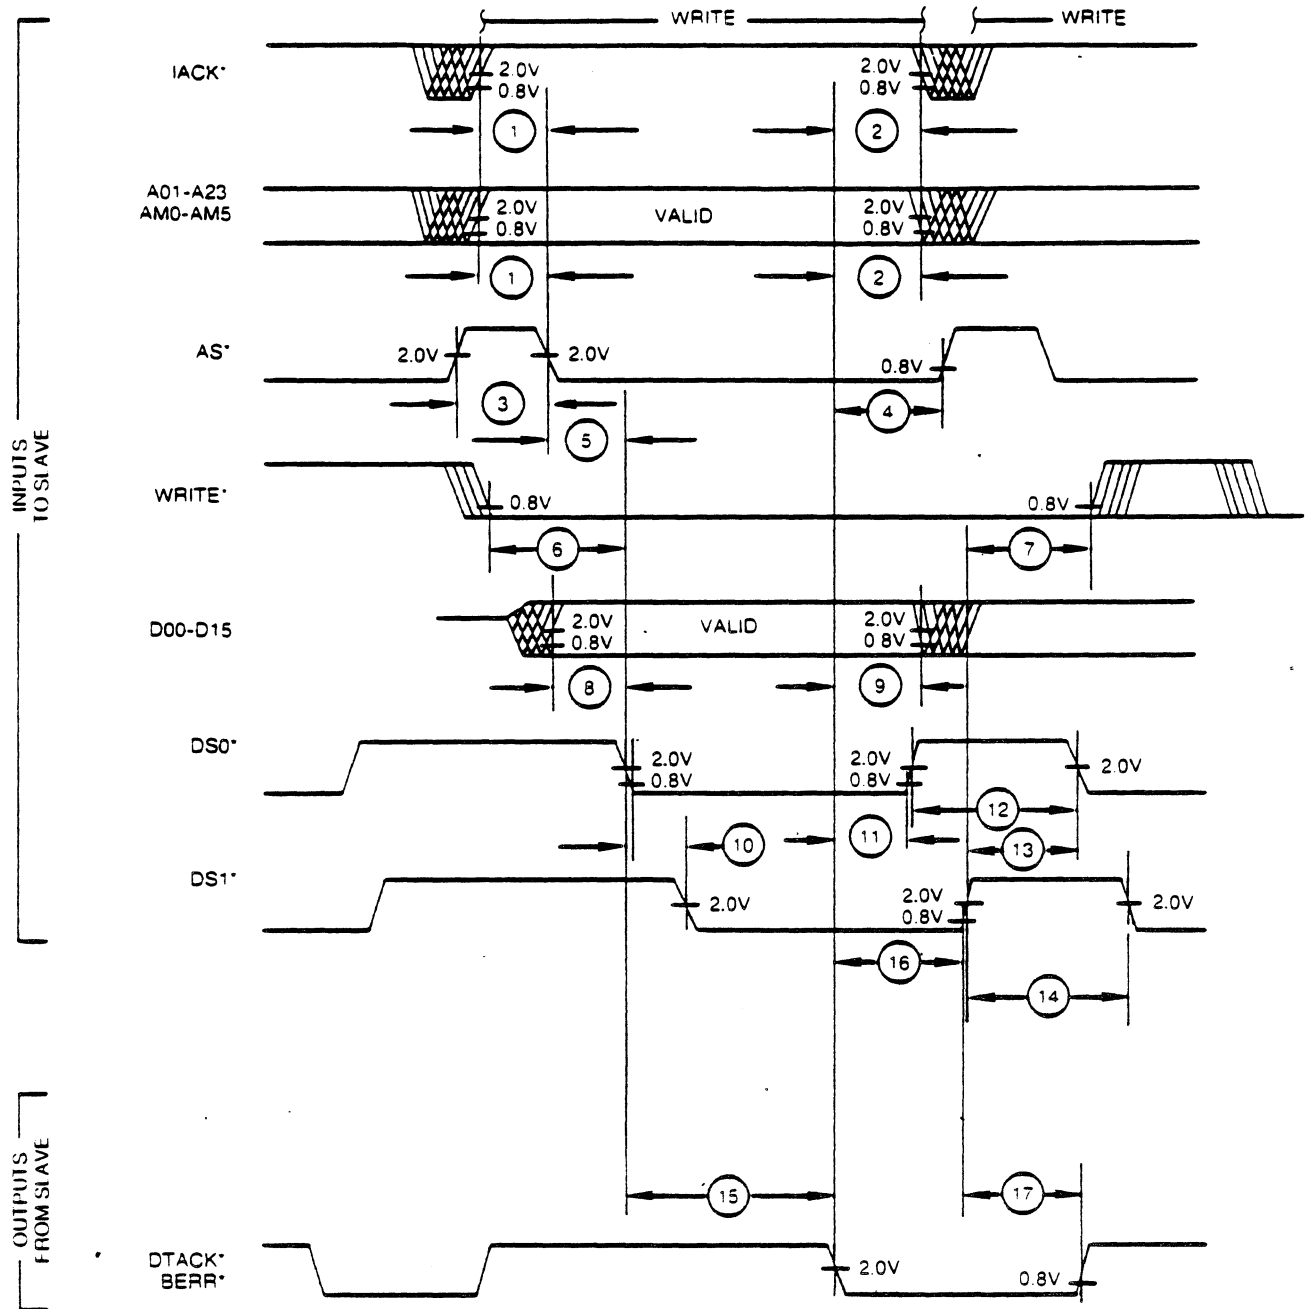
WRITE
WRITE

INPUTS TO SLAVE

IACK*
2.0V
0.8V
2.0V
0.8V
1
2

A01-A23
AM0-AM5
2.0V
0.8V
VALID
2.0V
0.8V
1
2

AS*
2.0V
2.0V
0.8V
3
4
5

WRITE*
0.8V
0.8V
6
7

D00-D15
2.0V
0.8V
VALID
2.0V
0.8V
8
9

DS0*
2.0V
0.8V
2.0V
0.8V
2.0V
12
10
11
13

DS1*
2.0V
2.0V
0.8V
2.0V
16
14

OUTPUTS FROM SLAVE

15
17

DTACK*
BERR*
2.0V
0.8V